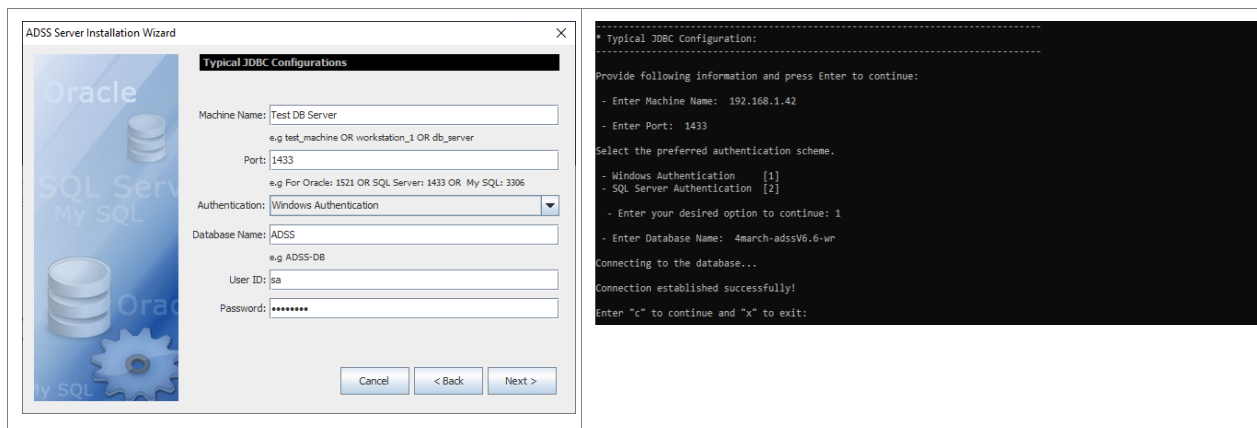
ADSS Server Installation Wizard

Oracle
SQL Server
My SQL
Oracle
My SQL

Typical JDBC Configurations

Machine Name: Test DB Server
e.g test_machine OR workstation_1 OR db_server

Port: 1433
e.g For Oracle: 1521 OR SQL Server: 1433 OR My SQL: 3306

Authentication: Windows Authentication

Database Name: ADSS
e.g ADSS-DB

User ID: sa

Password: ••••••••

Cancel | < Back | Next >

---------------------------------------------------------------------
* Typical JDBC Configuration:
---------------------------------------------------------------------

Provide following information and press Enter to continue:

- Enter Machine Name: 192.168.1.42

- Enter Port: 1433

Select the preferred authentication scheme.

- Windows Authentication [1]
- SQL Server Authentication [2]

- Enter your desired option to continue: 1

- Enter Database Name: 4march-adssV6.6-wr

Connecting to the database...

Connection established successfully!

Enter "c" to continue and "x" to exit: